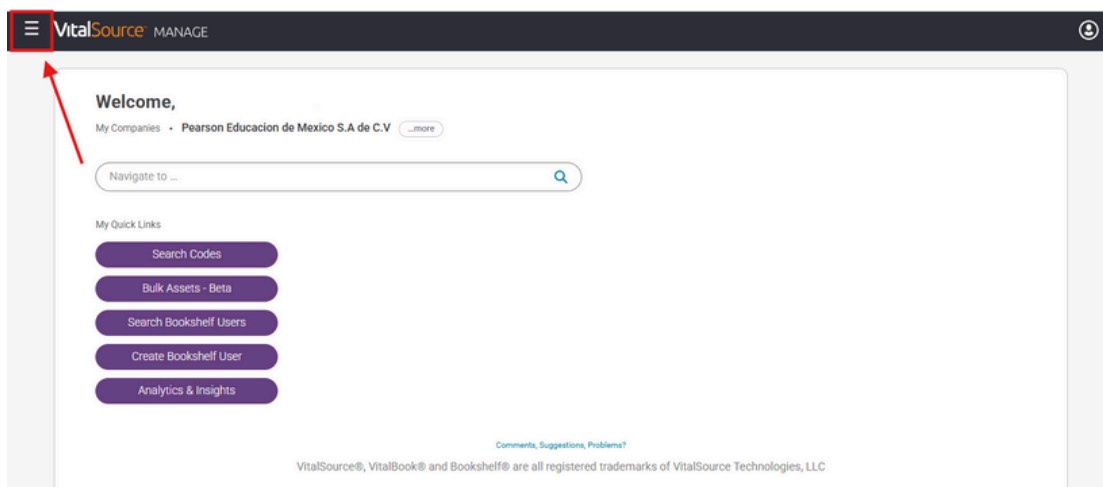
VitalSource MANAGE

Welcome,

My Companies • Pearson Educacion de Mexico S.A de C.V ...more

Navigate to ...

My Quick Links

Search Codes

Bulk Assets - Beta

Search Bookshelf Users

Create Bookshelf User

Analytics & Insights

Comments, Suggestions, Problems?

VitalSource®, VitalBook® and Bookshelf® are all registered trademarks of VitalSource Technologies, LLC